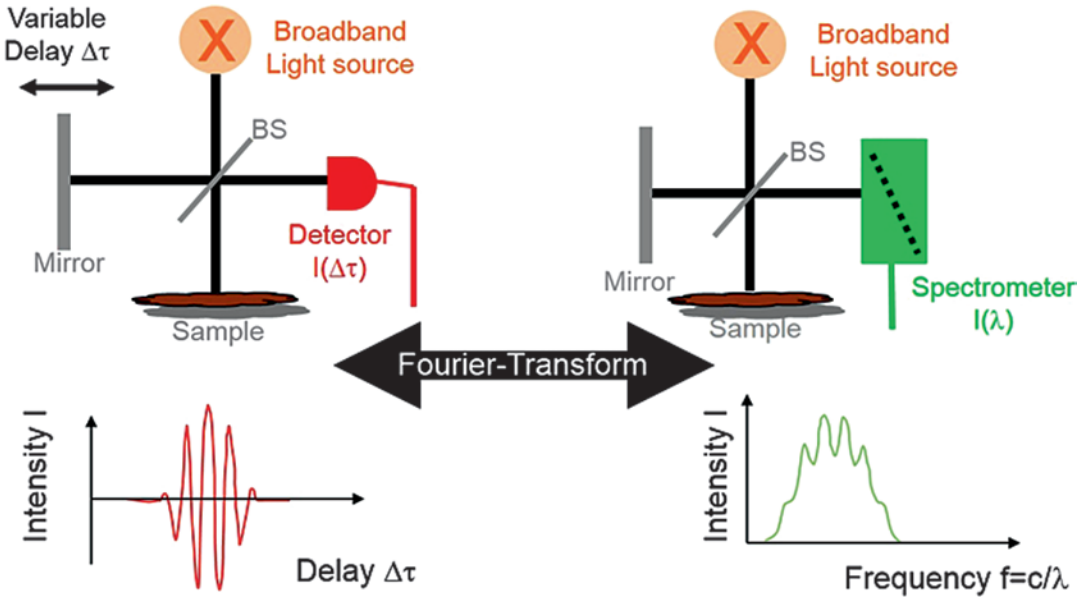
Variable Delay Δτ

X

Broadband Light source

BS

Mirror

Detector I(Δτ)

Sample

X

Broadband Light source

BS

Mirror

Spectrometer I(λ)

Sample

Fourier-Transform

Intensity I

Delay Δτ

Intensity I

Frequency f=c/λ